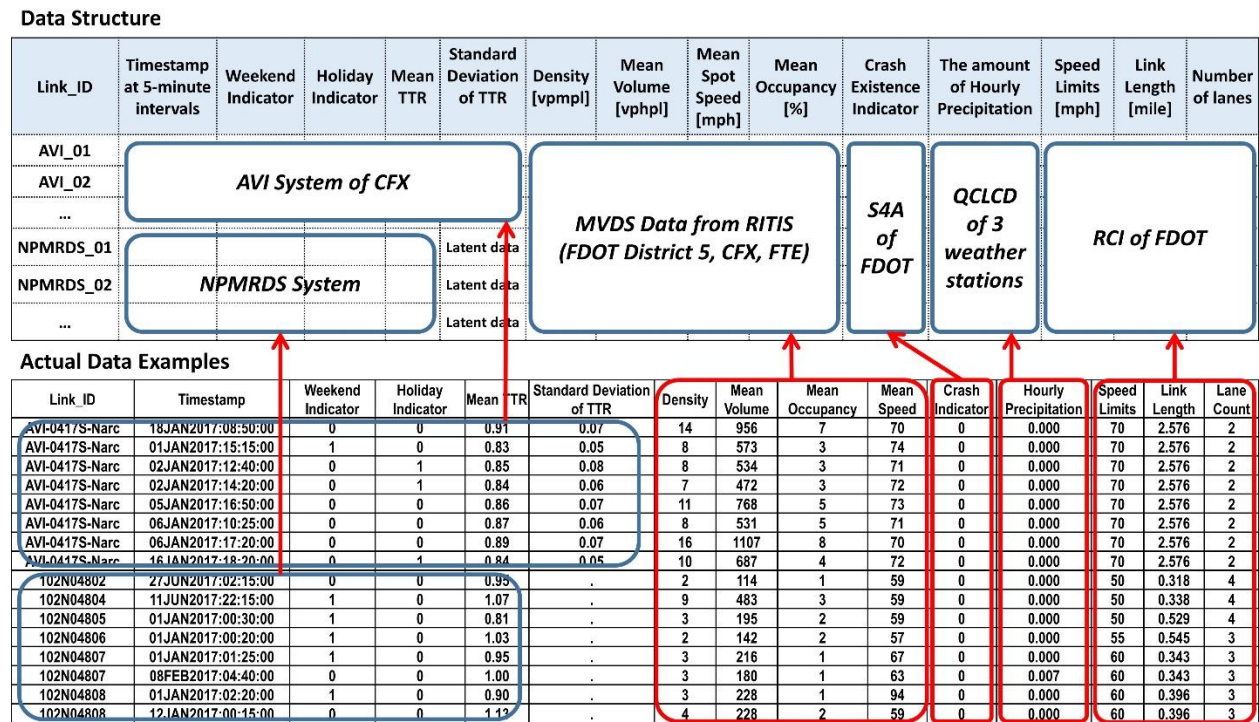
Data Structure

| Link_ID | Timestamp at 5-minute intervals | Weekend Indicator | Holiday Indicator | Mean TTR | Standard Deviation of TTR | Density [vpmpl] | Mean Volume [vphpl] | Mean Spot Speed [mph] | Mean Occupancy [%] | Crash Existence Indicator | The amount of Hourly Precipitation | Speed Limits [mph] | Link Length [mile] | Number of lanes |
|---|---|---|---|---|---|---|---|---|---|---|---|---|---|---|
| AVI_01 | | | | | | | | | | | | | | |
| AVI_02 | | | | | | | | | | | | | | |
| ... | | | | | | | | | | | | | | |
| NPMRDS_01 | | | | | Latent data | | | | | | | | | |
| NPMRDS_02 | | | | | Latent data | | | | | | | | | |
| ... | | | | | Latent data | | | | | | | | | |

AVI System of CFX

NPMRDS System

MVDS Data from RITIS (FDOT District 5, CFX, FTE)

S4A of FDOT

QCLCD of 3 weather stations

RCI of FDOT

Actual Data Examples

| Link_ID | Timestamp | Weekend Indicator | Holiday Indicator | Mean TTR | Standard Deviation of TTR | Density | Mean Volume | Mean Occupancy | Mean Speed | Crash Indicator | Hourly Precipitation | Speed Limits | Link Length | Lane Count |
|---|---|---|---|---|---|---|---|---|---|---|---|---|---|---|
| AVI-0417S-Narc | 18JAN2017:08:50:00 | 0 | 0 | 0.91 | 0.07 | 14 | 956 | 7 | 70 | 0 | 0.000 | 70 | 2.576 | 2 |
| AVI-0417S-Narc | 01JAN2017:15:15:00 | 1 | 0 | 0.83 | 0.05 | 8 | 573 | 3 | 74 | 0 | 0.000 | 70 | 2.576 | 2 |
| AVI-0417S-Narc | 02JAN2017:12:40:00 | 0 | 1 | 0.85 | 0.08 | 8 | 534 | 3 | 71 | 0 | 0.000 | 70 | 2.576 | 2 |
| AVI-0417S-Narc | 02JAN2017:14:20:00 | 0 | 1 | 0.84 | 0.06 | 7 | 472 | 3 | 72 | 0 | 0.000 | 70 | 2.576 | 2 |
| AVI-0417S-Narc | 05JAN2017:16:50:00 | 0 | 0 | 0.86 | 0.07 | 11 | 768 | 5 | 73 | 0 | 0.000 | 70 | 2.576 | 2 |
| AVI-0417S-Narc | 06JAN2017:10:25:00 | 0 | 0 | 0.87 | 0.06 | 8 | 531 | 5 | 71 | 0 | 0.000 | 70 | 2.576 | 2 |
| AVI-0417S-Narc | 06JAN2017:17:20:00 | 0 | 0 | 0.89 | 0.07 | 16 | 1107 | 8 | 70 | 0 | 0.000 | 70 | 2.576 | 2 |
| AVI-0417S-Narc | 16JAN2017:18:20:00 | 0 | 1 | 0.84 | 0.05 | 10 | 687 | 4 | 72 | 0 | 0.000 | 70 | 2.576 | 2 |
| 102N04802 | 27JUN2017:02:15:00 | 0 | 0 | 0.95 | . | 2 | 114 | 1 | 59 | 0 | 0.000 | 50 | 0.318 | 4 |
| 102N04804 | 11JUN2017:22:15:00 | 1 | 0 | 1.07 | . | 9 | 483 | 3 | 59 | 0 | 0.000 | 50 | 0.338 | 4 |
| 102N04805 | 01JAN2017:00:30:00 | 1 | 0 | 0.81 | . | 3 | 195 | 2 | 59 | 0 | 0.000 | 50 | 0.529 | 4 |
| 102N04806 | 01JAN2017:00:20:00 | 1 | 0 | 1.03 | . | 2 | 142 | 2 | 57 | 0 | 0.000 | 55 | 0.545 | 3 |
| 102N04807 | 01JAN2017:01:25:00 | 1 | 0 | 0.95 | . | 3 | 216 | 1 | 67 | 0 | 0.000 | 60 | 0.343 | 3 |
| 102N04807 | 08FEB2017:04:40:00 | 0 | 0 | 1.00 | . | 3 | 180 | 1 | 63 | 0 | 0.007 | 60 | 0.343 | 3 |
| 102N04808 | 01JAN2017:02:20:00 | 1 | 0 | 0.90 | . | 3 | 228 | 1 | 94 | 0 | 0.000 | 60 | 0.396 | 3 |
| 102N04808 | 12JAN2017:00:15:00 | 0 | 0 | 1.13 | . | 4 | 228 | 2 | 59 | 0 | 0.000 | 60 | 0.396 | 3 |